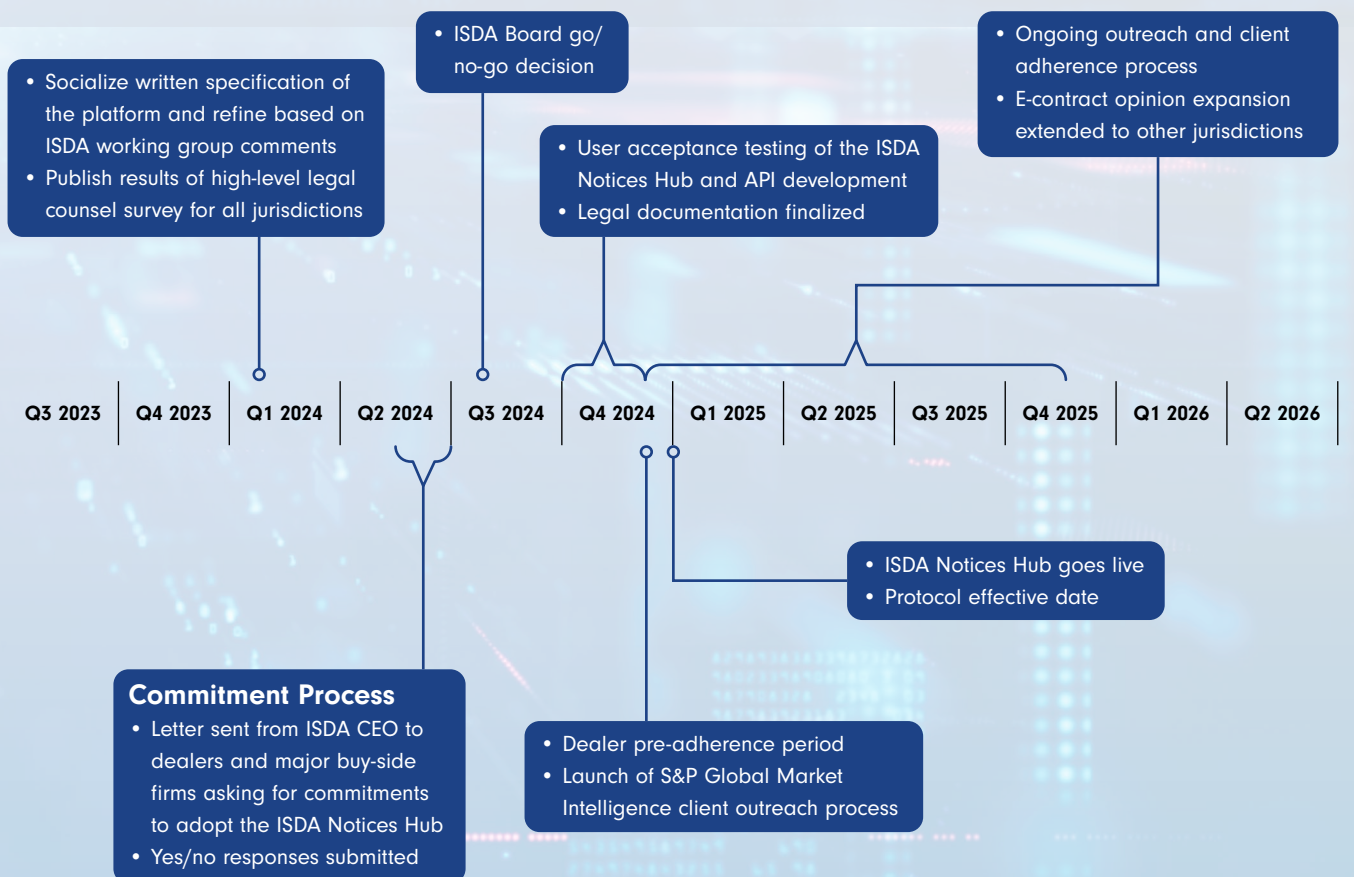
• Socialize written specification of the platform and refine based on ISDA working group comments
• Publish results of high-level legal counsel survey for all jurisdictions

• ISDA Board go/no-go decision

• User acceptance testing of the ISDA Notices Hub and API development
• Legal documentation finalized

• Ongoing outreach and client adherence process
• E-contract opinion expansion extended to other jurisdictions

| Q3 2023 | Q4 2023 | Q1 2024 | Q2 2024 | Q3 2024 | Q4 2024 | Q1 2025 | Q2 2025 | Q3 2025 | Q4 2025 | Q1 2026 | Q2 2026 |
|---|---|---|---|---|---|---|---|---|---|---|---|

• ISDA Notices Hub goes live
• Protocol effective date

Commitment Process
• Letter sent from ISDA CEO to dealers and major buy-side firms asking for commitments to adopt the ISDA Notices Hub
• Yes/no responses submitted

• Dealer pre-adherence period
• Launch of S&P Global Market Intelligence client outreach process